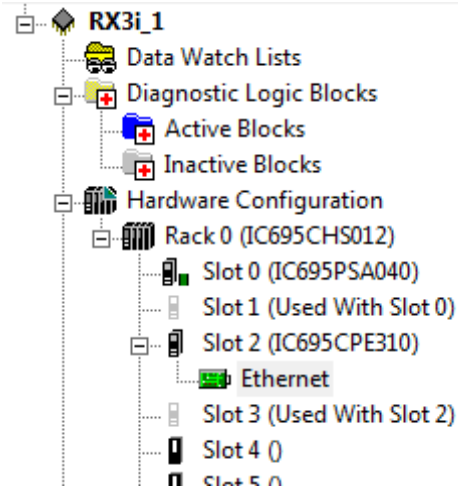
RX3i_1
Data Watch Lists
Diagnostic Logic Blocks
Active Blocks
Inactive Blocks
Hardware Configuration
Rack 0 (IC695CHS012)
Slot 0 (IC695PSA040)
Slot 1 (Used With Slot 0)
Slot 2 (IC695CPE310)
Ethernet
Slot 3 (Used With Slot 2)
Slot 4 ()
Slot 5 ()